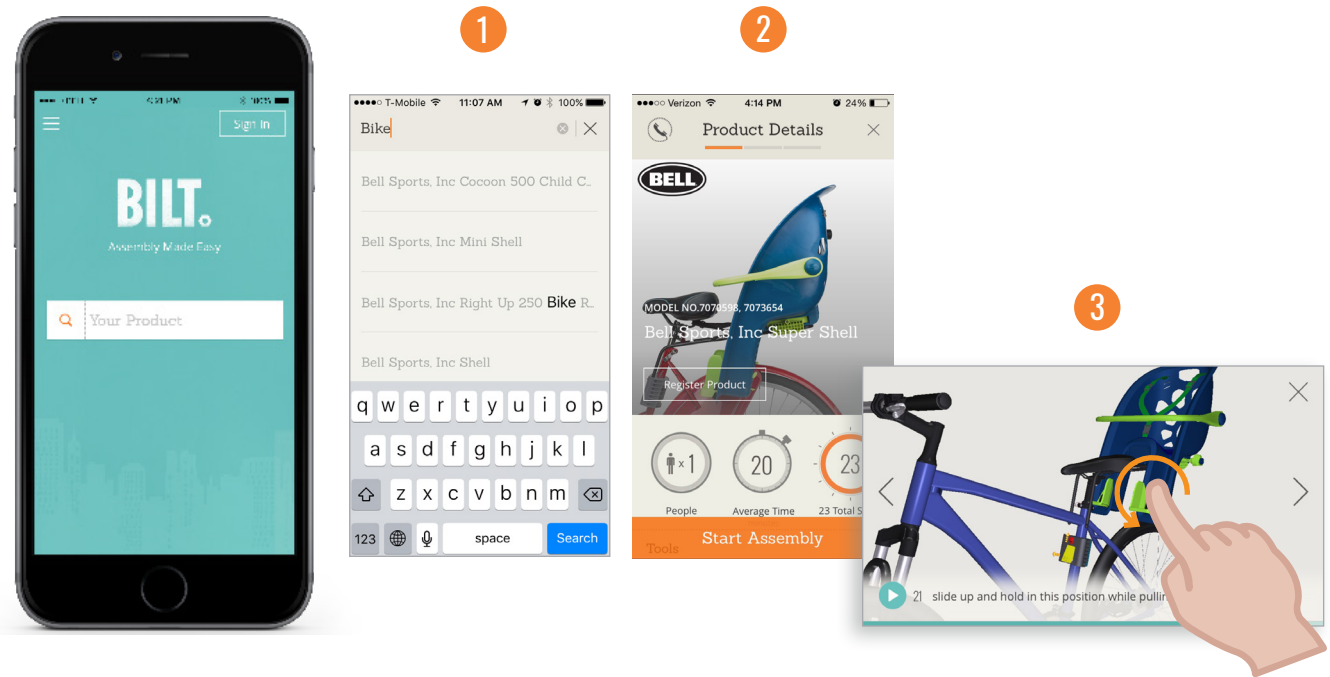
Sign In

BILT.

Assembly Made Easy

Your Product

1

●●●●○ T-Mobile 11:07 AM 100%

Bike

Bell Sports, Inc Cocoon 500 Child C...

Bell Sports, Inc Mini Shell

Bell Sports, Inc Right Up 250 Bike R...

Bell Sports, Inc Shell

q w e r t y u i o p
a s d f g h j k l
z x c v b n m
123 space Search

2

●●●○○ Verizon 4:14 PM 24%

Product Details

BELL

MODEL NO.7070598, 7073654

Bell Sports, Inc Super Shell

Register Product

x1

People

20

Average Time

23

23 Total S

Tools

Start Assembly

3

21 slide up and hold in this position while pullin